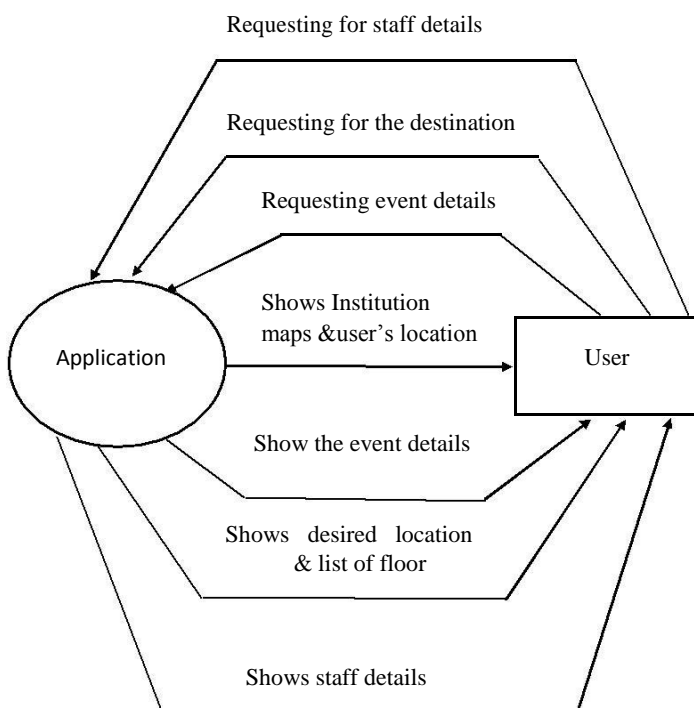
Requesting for staff details

Requesting for the destination

Requesting event details

Shows Institution maps &user's location

Application

User

Show the event details

Shows desired location & list of floor

Shows staff details